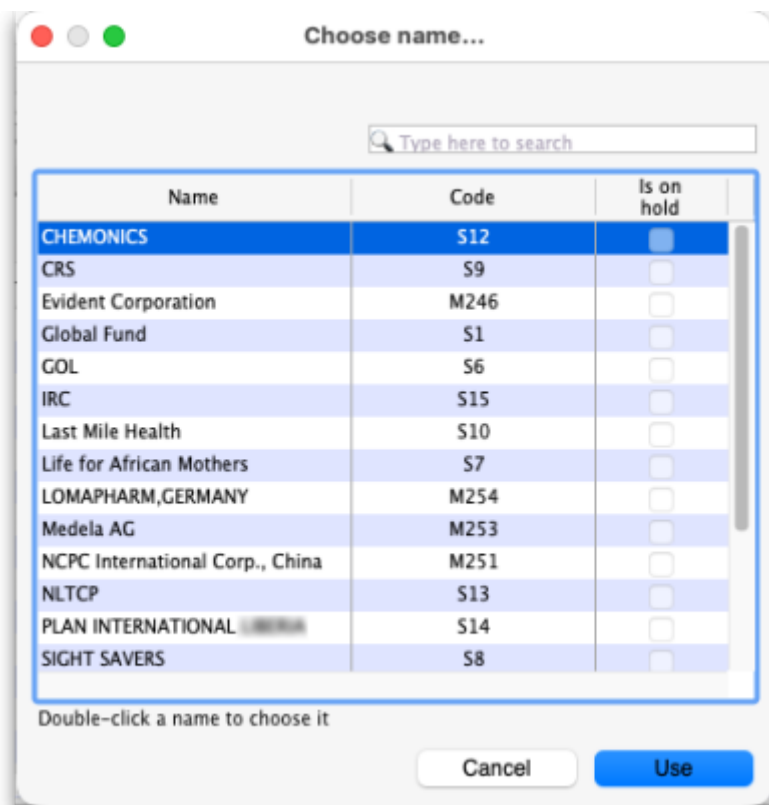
Choose name...

Type here to search

| Name | Code | Is on hold |
|---|---|---|
| CHEMONICS | S12 | |
| CRS | S9 | |
| Evident Corporation | M246 | |
| Global Fund | S1 | |
| GOL | S6 | |
| IRC | S15 | |
| Last Mile Health | S10 | |
| Life for African Mothers | S7 | |
| LOMAPHARM,GERMANY | M254 | |
| Medela AG | M253 | |
| NCPC International Corp., China | M251 | |
| NLTCP | S13 | |
| PLAN INTERNATIONAL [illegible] | S14 | |
| SIGHT SAVERS | S8 | |

Double-click a name to choose it

Cancel

Use